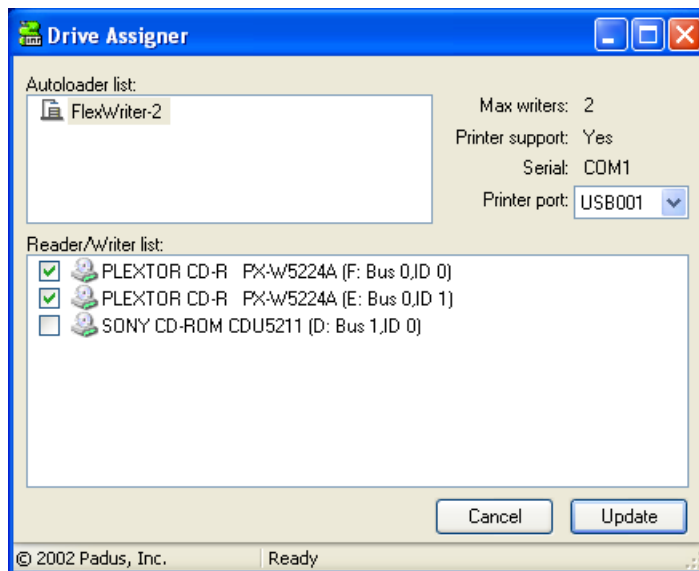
Drive Assigner

Autoloader list:

FlexWriter-2

Max writers: 2

Printer support: Yes

Serial: COM1

Printer port: USB001

Reader/Writer list:

PLEXTOR CD-R PX-W5224A (F: Bus 0,ID 0)

PLEXTOR CD-R PX-W5224A (E: Bus 0,ID 1)

SONY CD-ROM CDU5211 (D: Bus 1,ID 0)

Cancel

Update

© 2002 Padus, Inc.

Ready